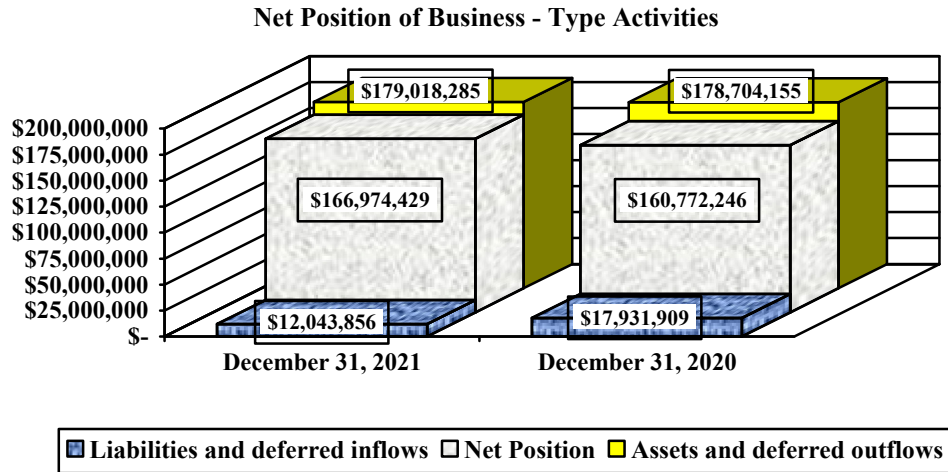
Net Position of Business - Type Activities

$200,000,000
$175,000,000
$150,000,000
$125,000,000
$100,000,000
$75,000,000
$50,000,000
$25,000,000
$-

$179,018,285
$166,974,429
$12,043,856

$178,704,155
$160,772,246
$17,931,909

December 31, 2021
December 31, 2020

Liabilities and deferred inflows
Net Position
Assets and deferred outflows